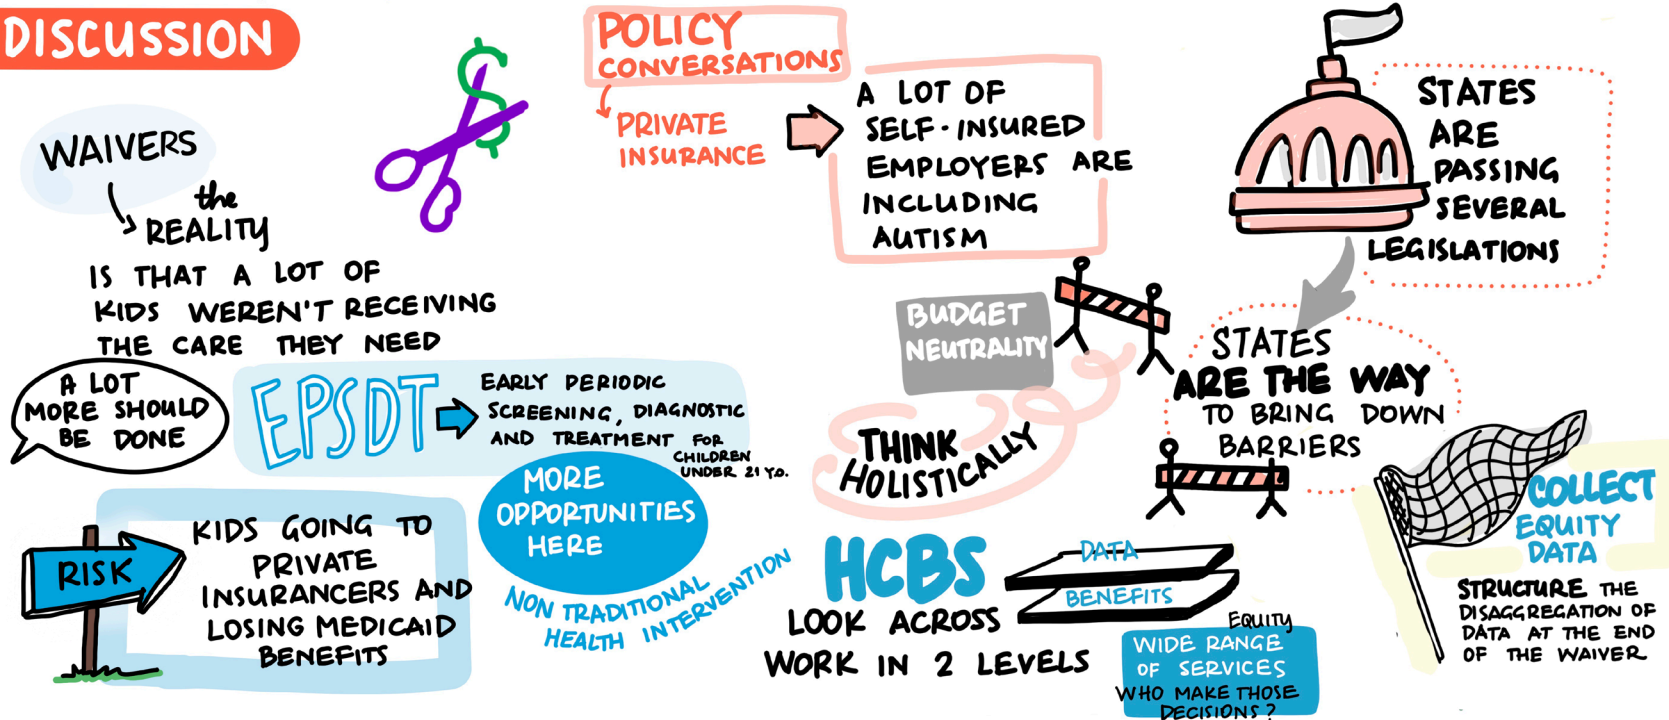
DISCUSSION

WAVERS the REALITY IS THAT A LOT OF KIDS WEREN'T RECEIVING THE CARE THEY NEED

A LOT MORE SHOULD BE DONE

EPSDT EARLY PERIODIC SCREENING, DIAGNOSTIC AND TREATMENT FOR CHILDREN UNDER 21 Y.O.

MORE OPPORTUNITIES HERE

NON TRADITIONAL HEALTH INTERVENTION

RISK

KIDS GOING TO PRIVATE INSURANCERS AND LOSING MEDICAID BENEFITS

POLICY CONVERSATIONS

PRIVATE INSURANCE

A LOT OF SELF-INSURED EMPLOYERS ARE INCLUDING AUTISM

BUDGET NEUTRALITY

THINK HOLISTICALLY

HCBS

LOOK ACROSS

WORK IN 2 LEVELS

DATA

BENEFITS

EQUITY

WIDE RANGE OF SERVICES

WHO MAKE THOSE DECISIONS?

STATES ARE PASSING SEVERAL LEGISLATIONS

STATES ARE THE WAY TO BRING DOWN BARRIERS

COLLECT EQUITY DATA

STRUCTURE THE DISAGGREGATION OF DATA AT THE END OF THE WAIVER